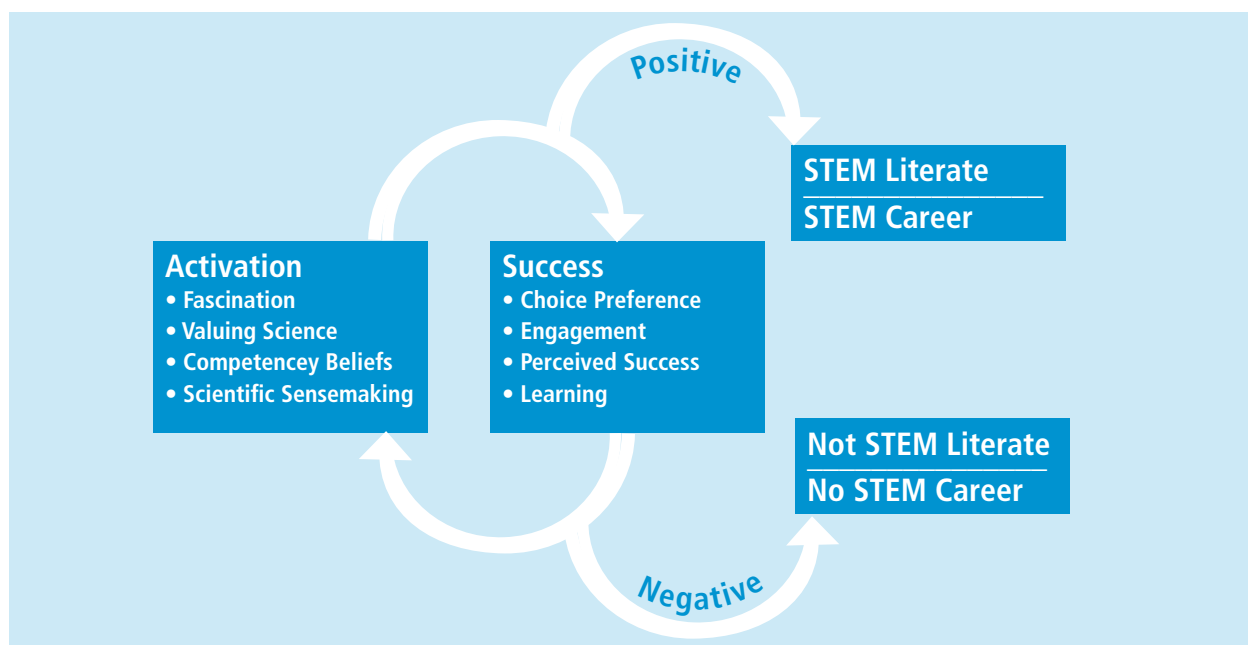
Positive

STEM Literate

STEM Career

Activation
• Fascination
• Valuing Science
• Competencey Beliefs
• Scientific Sensemaking

Success
• Choice Preference
• Engagement
• Perceived Success
• Learning

Not STEM Literate

No STEM Career

Negative